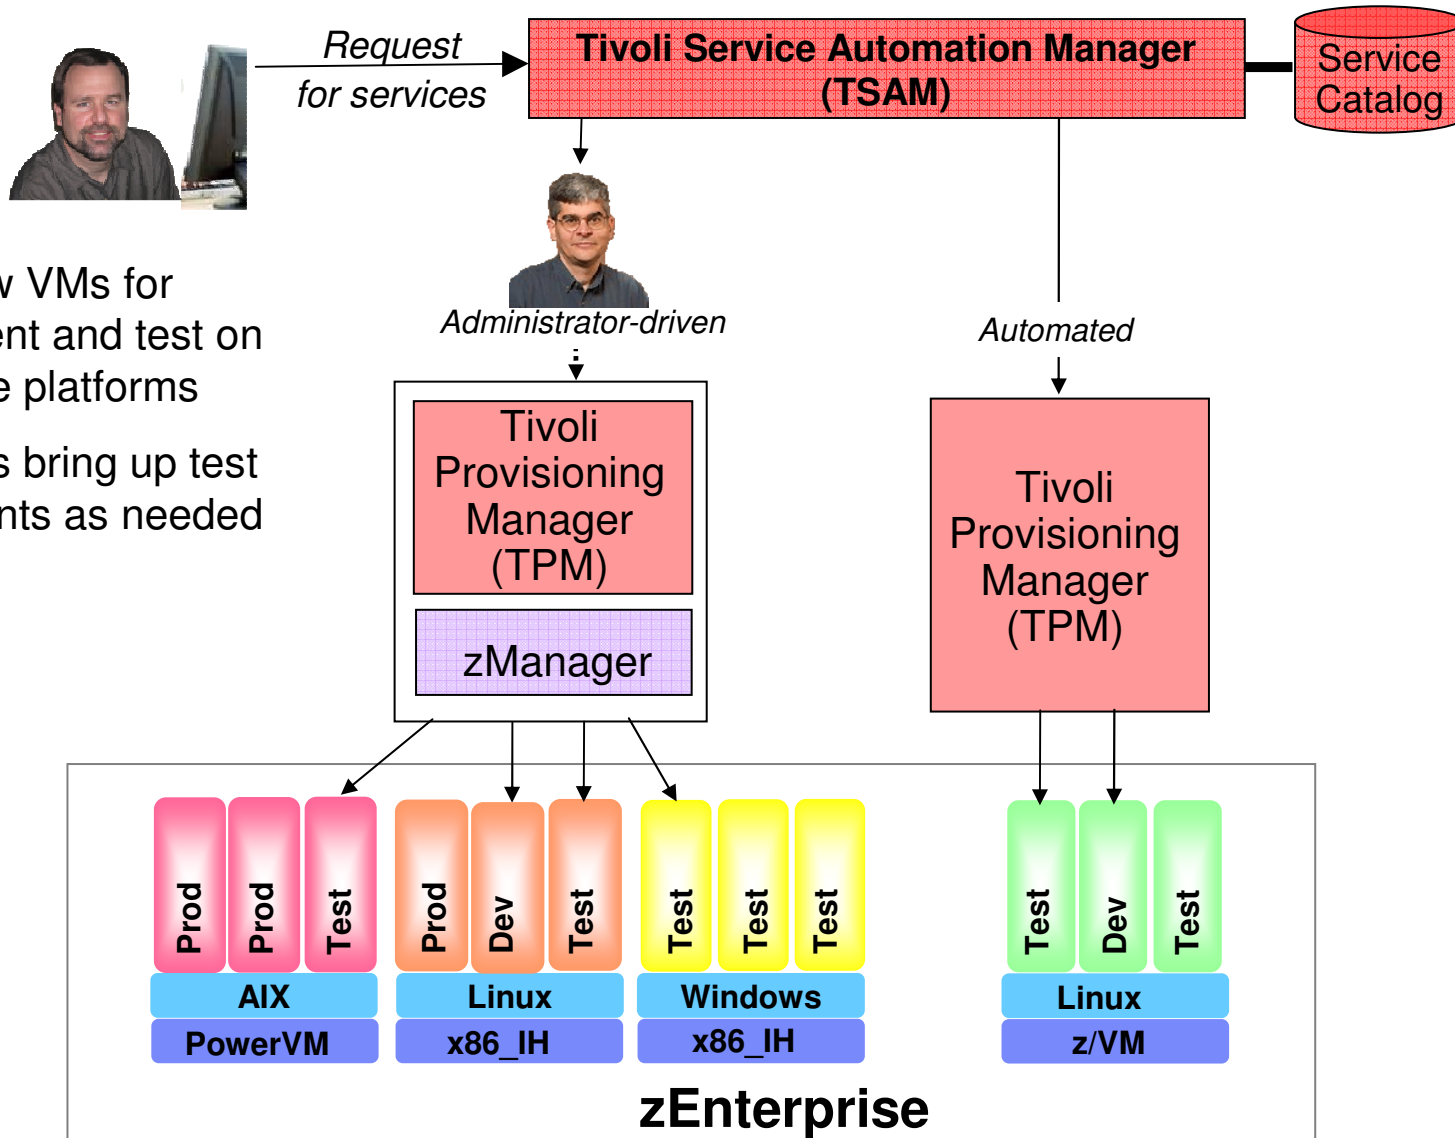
Request for services

Tivoli Service Automation Manager (TSAM)

Service Catalog

v VMs for ent and test on e platforms

s bring up test nts as needed

Administrator-driven

Automated

Tivoli Provisioning Manager (TPM)

zManager

Tivoli Provisioning Manager (TPM)

Prod
Prod
Test
AIX
PowerVM

Prod
Dev
Test
Linux
x86_IH

Test
Test
Test
Windows
x86_IH

Test
Dev
Test
Linux
z/VM

zEnterprise